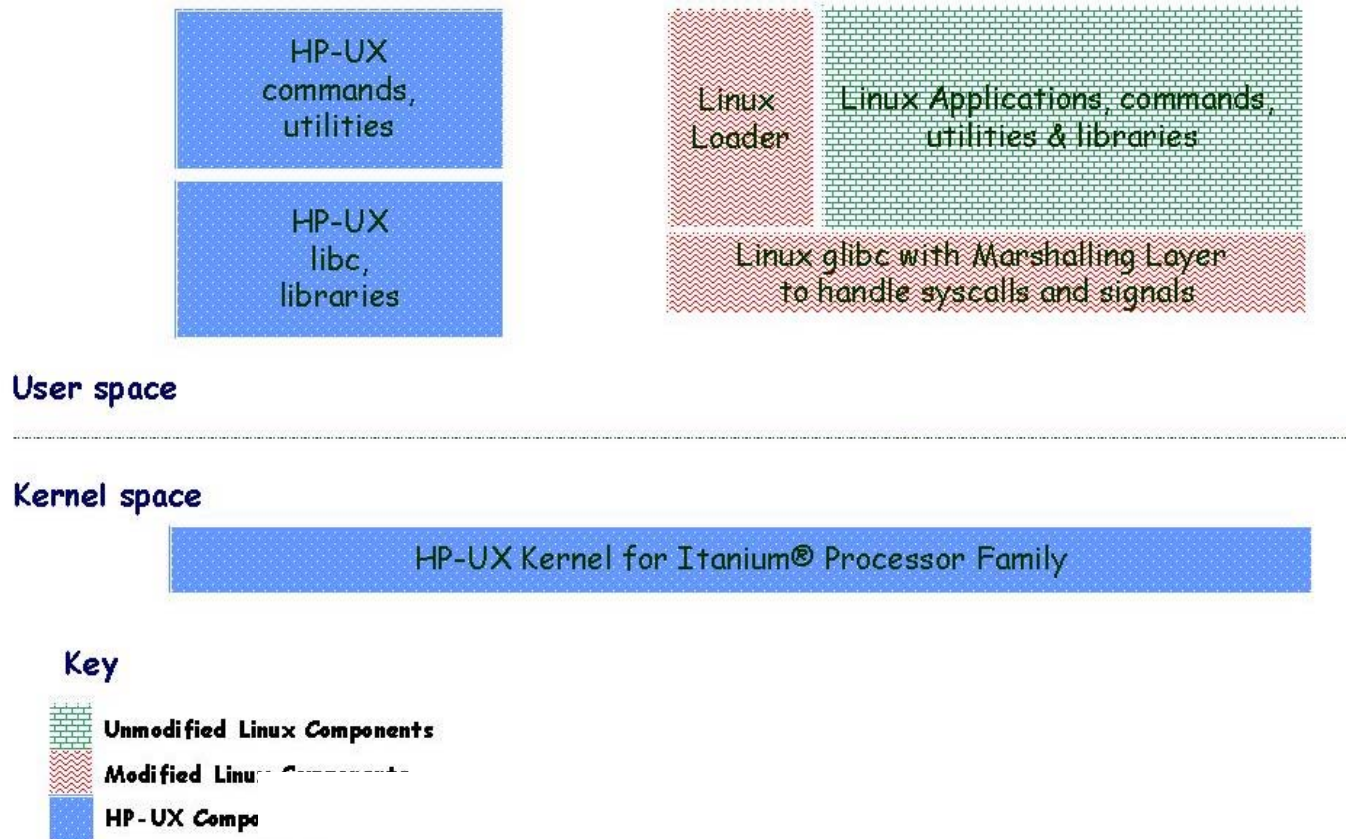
HP-UX commands, utilities

HP-UX libc, libraries

Linux Loader

Linux Applications, commands, utilities & libraries

Linux glibc with Marshalling Layer to handle syscalls and signals

User space

Kernel space

HP-UX Kernel for Itanium® Processor Family

Key

Unmodified Linux Components

Modified Linu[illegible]

HP-UX Compo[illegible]